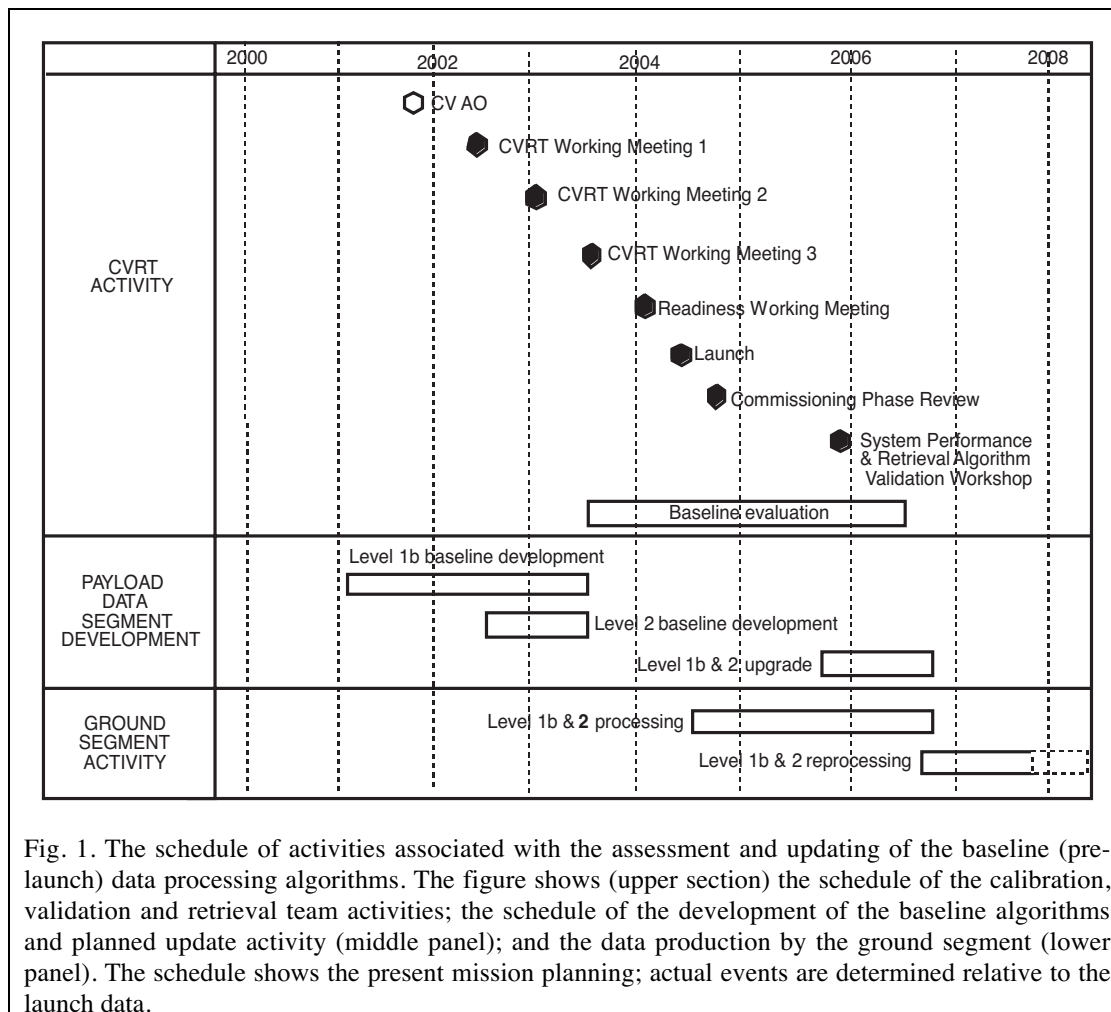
| | 2000 2002 2004 2006 2008 |
|---|---|
| CVRT ACTIVITY | CV AO<br>CVRT Working Meeting 1<br>CVRT Working Meeting 2<br>CVRT Working Meeting 3<br>Readiness Working Meeting<br>Launch<br>Commissioning Phase Review<br>System Performance & Retrieval Algorithm Validation Workshop<br>Baseline evaluation |
| PAYLOAD DATA SEGMENT DEVELOPMENT | Level 1b baseline development<br>Level 2 baseline development<br>Level 1b & 2 upgrade |
| GROUND SEGMENT ACTIVITY | Level 1b & **2** processing<br>Level 1b & 2 reprocessing |

Fig. 1. The schedule of activities associated with the assessment and updating of the baseline (prelaunch) data processing algorithms. The figure shows (upper section) the schedule of the calibration, validation and retrieval team activities; the schedule of the development of the baseline algorithms and planned update activity (middle panel); and the data production by the ground segment (lower panel). The schedule shows the present mission planning; actual events are determined relative to the launch data.